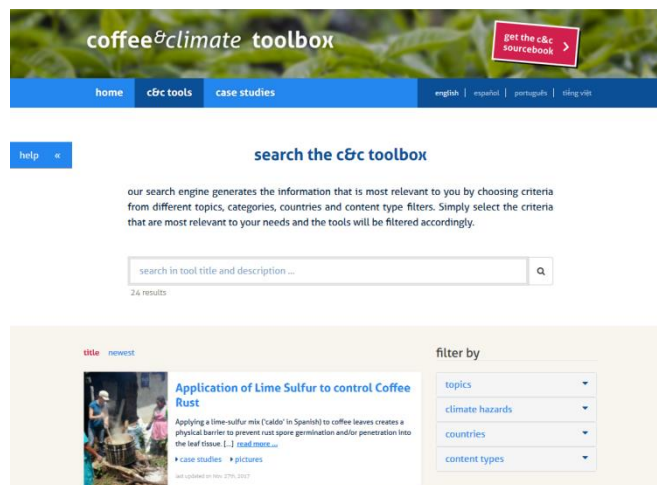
coffee&climate toolbox

get the c&c sourcebook

home c&c tools case studies

english | español | português | tiếng việt

help «

search the c&c toolbox

our search engine generates the information that is most relevant to you by choosing criteria from different topics, categories, countries and content type filters. Simply select the criteria that are most relevant to your needs and the tools will be filtered accordingly.

search in tool title and description ...

24 results

title newest

Application of Lime Sulfur to control Coffee Rust

Applying a lime-sulfur mix ('caldo' in Spanish) to coffee leaves creates a physical barrier to prevent rust spore germination and/or penetration into the leaf tissue. [...] read more ...

case studies pictures

last updated on Nov 27th, 2017

filter by

topics

climate hazards

countries

content types